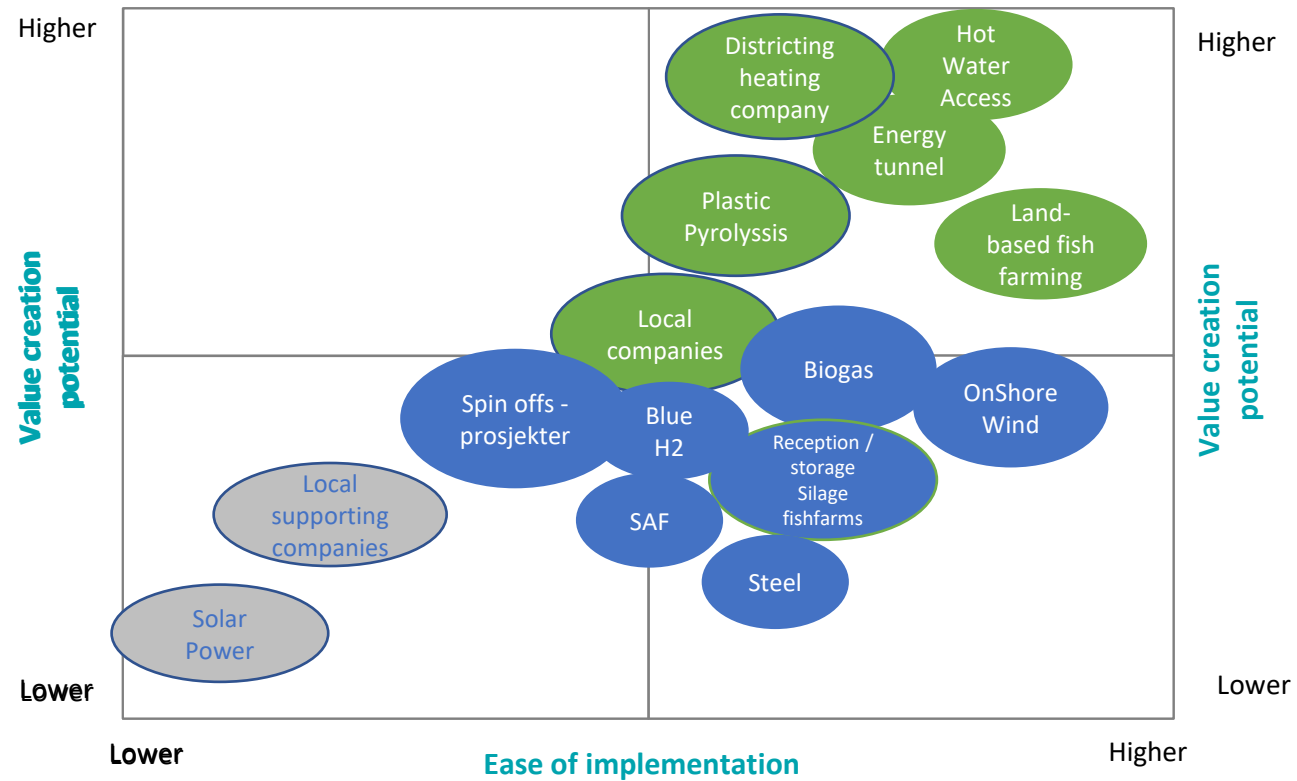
Higher

Higher

Value creation potential

Value creation potential

Districting heating company

Hot Water Access

Energy tunnel

Plastic Pyrolyssis

Land-based fish farming

Local companies

Biogas

OnShore Wind

Spin offs - prosjekter

Blue H2

Reception / storage Silage fishfarms

SAF

Steel

Local supporting companies

Solar Power

Lower

Lower

Lower

Ease of implementation

Higher